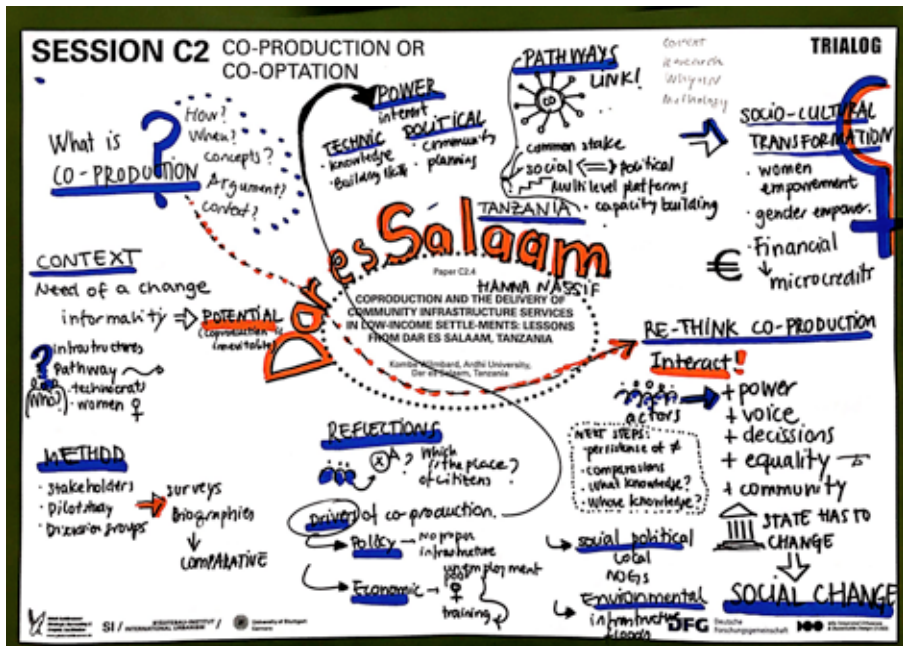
SESSION C2 CO-PRODUCTION OR CO-OPTATION

TRIALOG

What is CO-PRODUCTION ?

How? When? concepts? Argument? Context?

POWER interest

TECHNIC · knowledge · Building skills

POLITICAL · community · planning

PATHWAYS LINK!

co

common stake
social ⟺ political
multi level platforms
capacity building

TANZANIA

context
research
language
methodology

SOCIO-CULTURAL TRANSFORMATION
· women empowerment
· gender empower.
· Financial
€ ↓ microcredits

CONTEXT
Need of a change
informality ⇒ POTENTIAL (coproduction inevitable)
· infrastructures
? · pathway ⤳ technocrats
(who) · women ♀

Dar es Salaam

Paper C2.4
HANNA NASSIF
COPRODUCTION AND THE DELIVERY OF COMMUNITY INFRASTRUCTURE SERVICES IN LOW-INCOME SETTLE-MENTS: LESSONS FROM DAR ES SALAAM, TANZANIA
Komba Wilbard, Ardhi University, Dar es Salaam, Tanzania

RE-THINK CO-PRODUCTION
Interact!
actors → + power
+ voice
+ decissions
+ equality
+ community

METHOD
· stakeholders
· pilotstudy
· Discussion groups
→ surveys
Biographies
↓
COMPARATIVE

REFLECTIONS
Which is the place of citizens?

Drivers of co-production
→ Policy → no proper infrastructure
→ Economic → poor unemployment training

NEXT STEPS:
persistence of ≠
· comparasions
· What knowledge?
· Whose knowledge?

→ social political
local
NGOS
→ Environmental
infrastructure
floods

STATE HAS TO CHANGE
⇩
SOCIAL CHANGE

SI / SOZIOTHEKEN-INSTITUT INTERNATIONAL URBANISM / University of Stuttgart Germany
DFG Deutsche Forschungsgemeinschaft
100